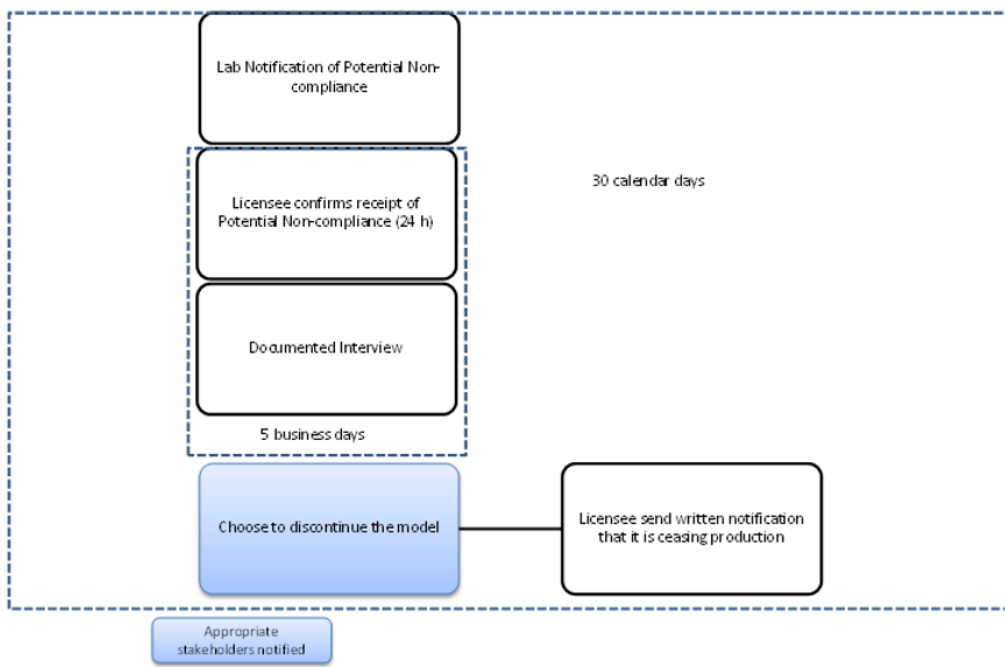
Lab Notification of Potential Non-compliance

30 calendar days

Licensee confirms receipt of Potential Non-compliance (24 h)

Documented Interview

5 business days

Choose to discontinue the model

Licensee send written notification that it is ceasing production

Appropriate stakeholders notified